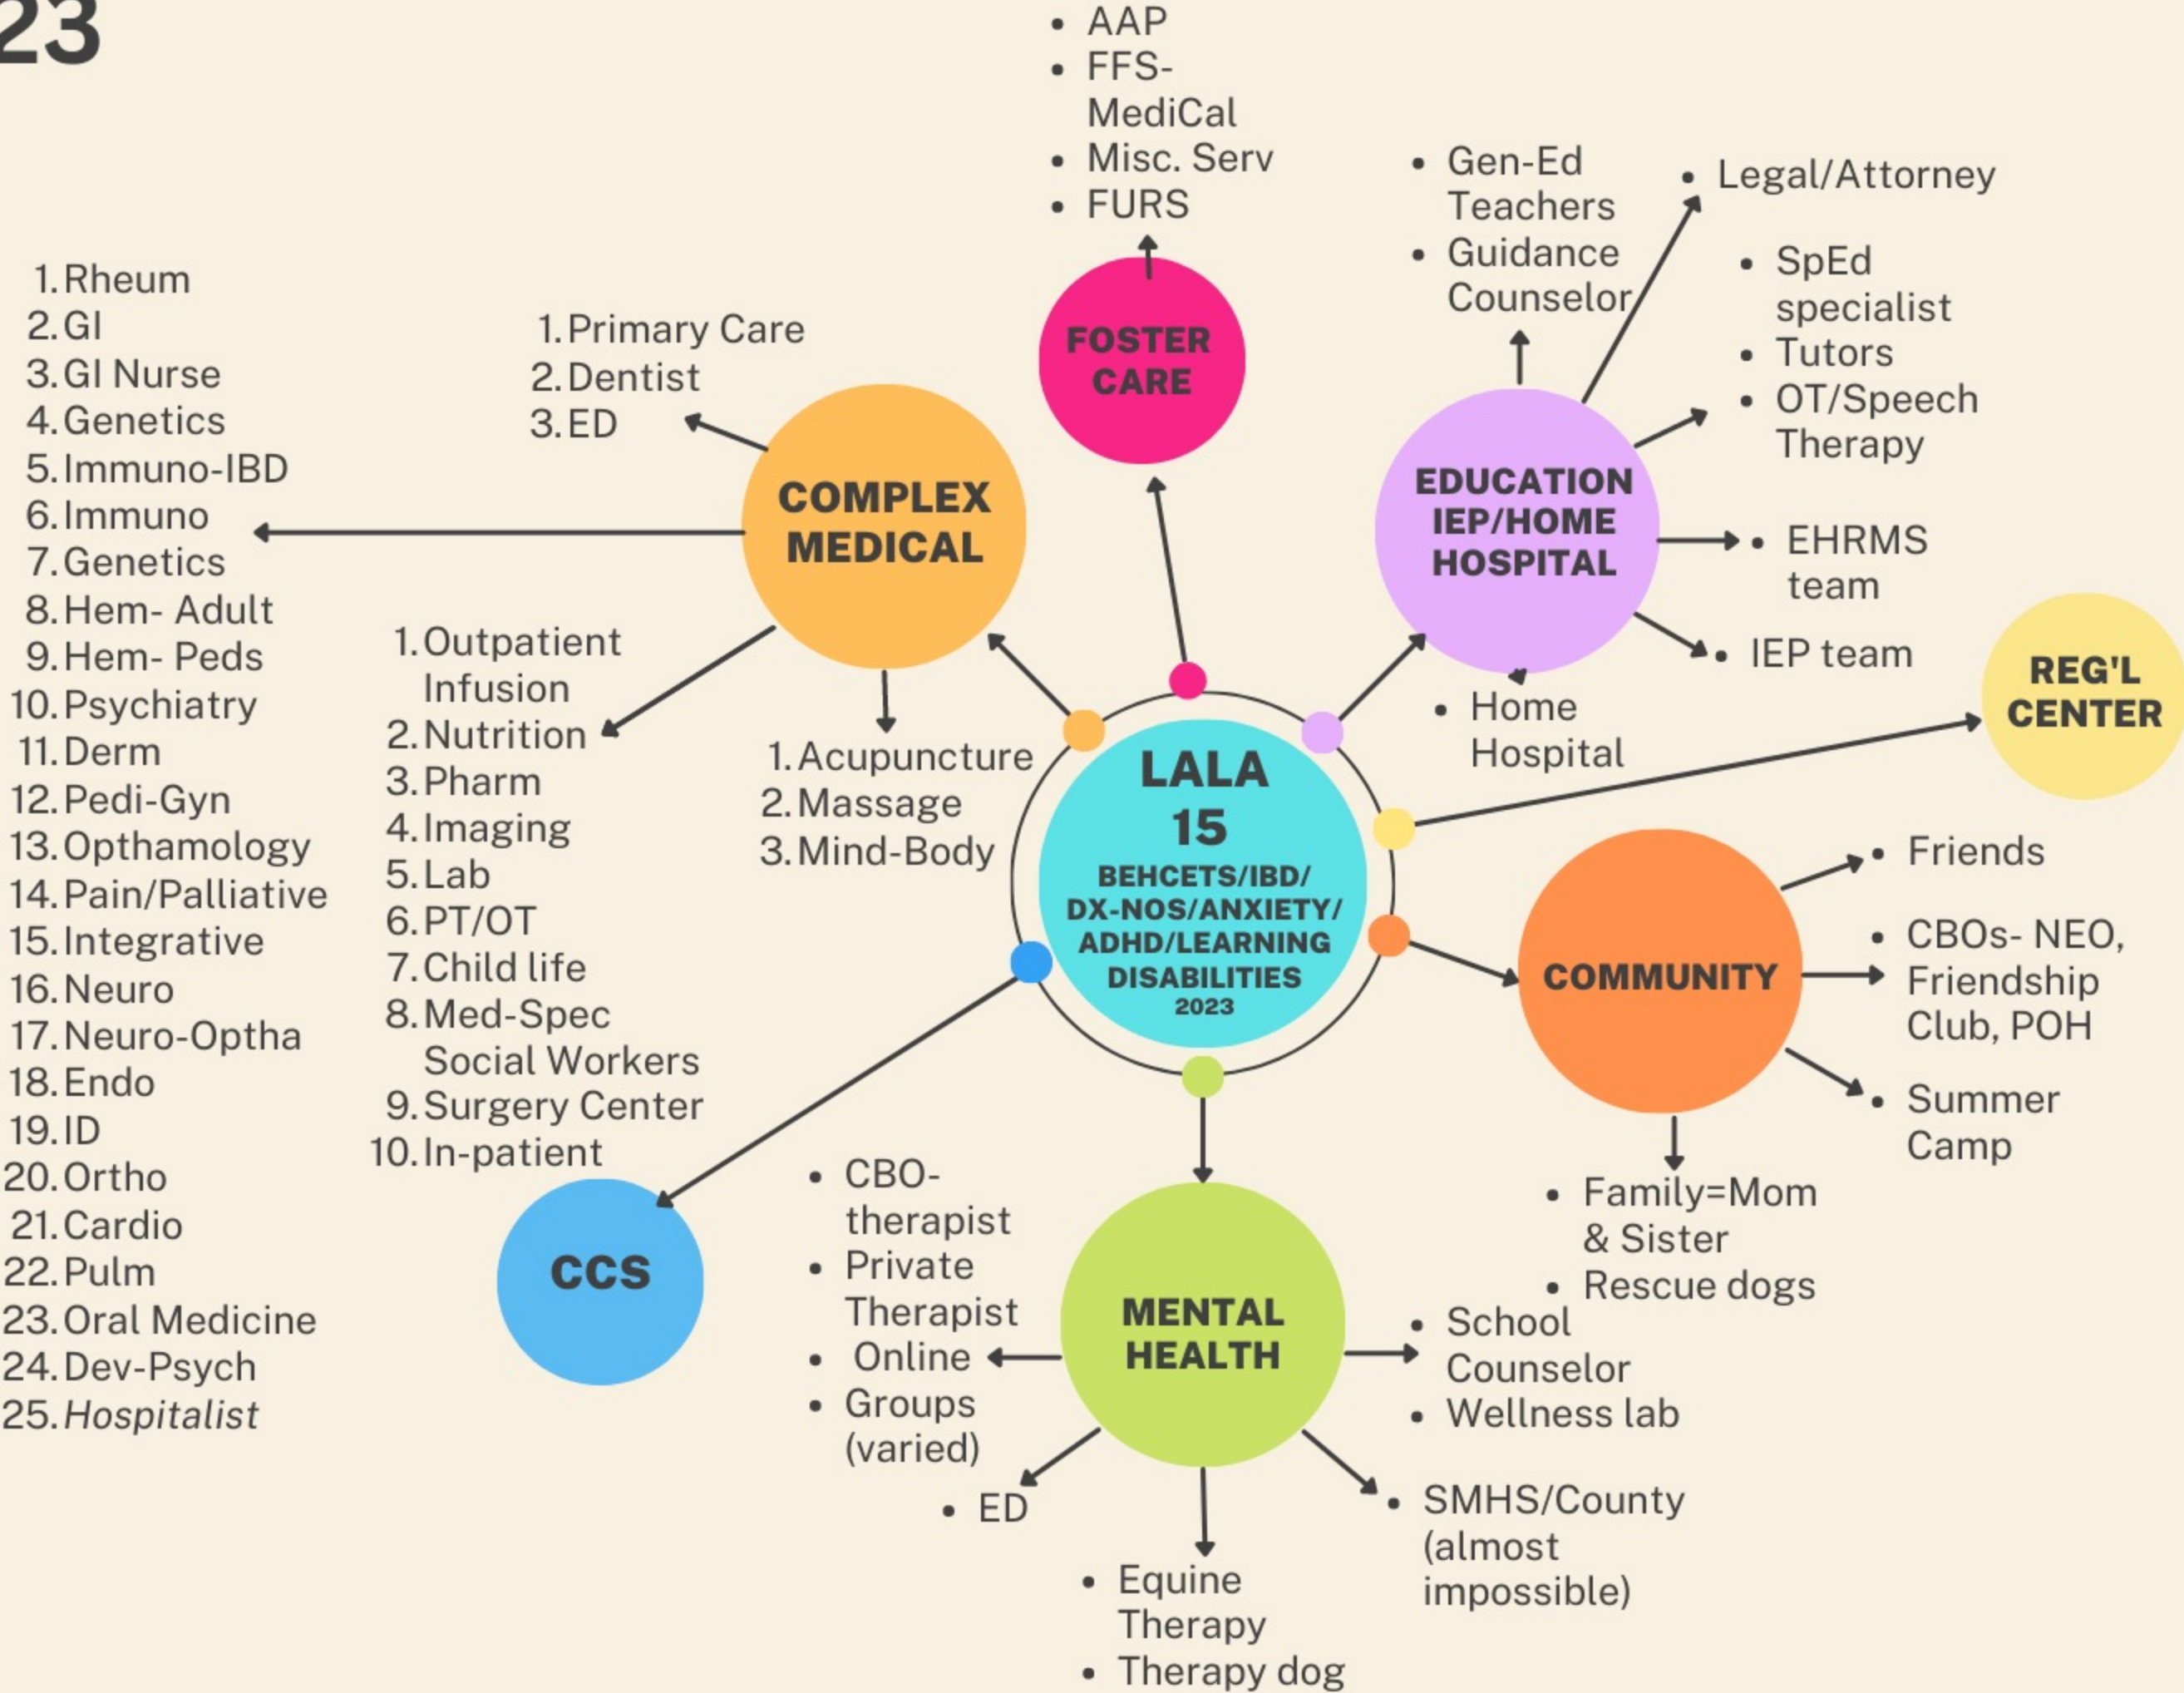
23

- AAP
- FFS-MediCal
- Misc. Serv
- FURS

FOSTER CARE

- Gen-Ed Teachers
- Guidance Counselor

- Legal/Attorney

- SpEd specialist
- Tutors
- OT/Speech Therapy

EDUCATION IEP/HOME HOSPITAL

- EHRMS team
- IEP team
- Home Hospital

REG'L CENTER

1. Rheum
2. GI
3. GI Nurse
4. Genetics
5. Immuno-IBD
6. Immuno
7. Genetics
8. Hem- Adult
9. Hem- Peds
10. Psychiatry
11. Derm
12. Pedi-Gyn
13. Opthamology
14. Pain/Palliative
15. Integrative
16. Neuro
17. Neuro-Optha
18. Endo
19. ID
20. Ortho
21. Cardio
22. Pulm
23. Oral Medicine
24. Dev-Psych
25. *Hospitalist*

1. Primary Care
2. Dentist
3. ED

COMPLEX MEDICAL

1. Outpatient Infusion
2. Nutrition
3. Pharm
4. Imaging
5. Lab
6. PT/OT
7. Child life
8. Med-Spec Social Workers
9. Surgery Center
10. In-patient

1. Acupuncture
2. Massage
3. Mind-Body

LALA 15
BEHCETS/IBD/ DX-NOS/ANXIETY/ ADHD/LEARNING DISABILITIES
2023

COMMUNITY

- Friends
- CBOs- NEO, Friendship Club, POH
- Summer Camp

- Family=Mom & Sister
- Rescue dogs

CCS

- CBO-therapist
- Private Therapist
- Online
- Groups (varied)

MENTAL HEALTH

- School Counselor
- Wellness lab

- ED

- SMHS/County (almost impossible)

- Equine Therapy
- Therapy dog